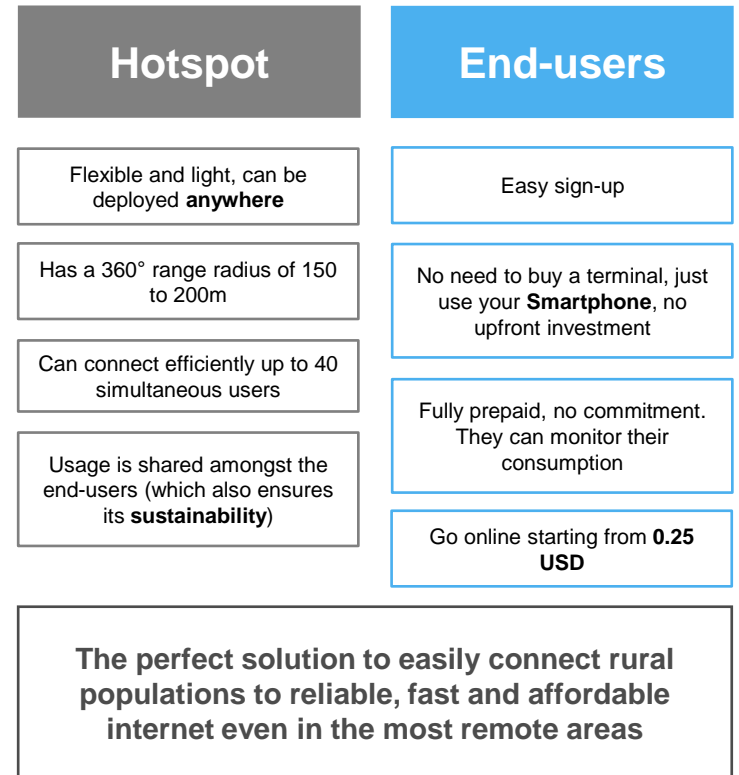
Hotspot

Flexible and light, can be deployed **anywhere**

Has a 360° range radius of 150 to 200m

Can connect efficiently up to 40 simultaneous users

Usage is shared amongst the end-users (which also ensures its **sustainability**)

End-users

Easy sign-up

No need to buy a terminal, just use your **Smartphone**, no upfront investment

Fully prepaid, no commitment. They can monitor their consumption

Go online starting from **0.25 USD**

The perfect solution to easily connect rural populations to reliable, fast and affordable internet even in the most remote areas